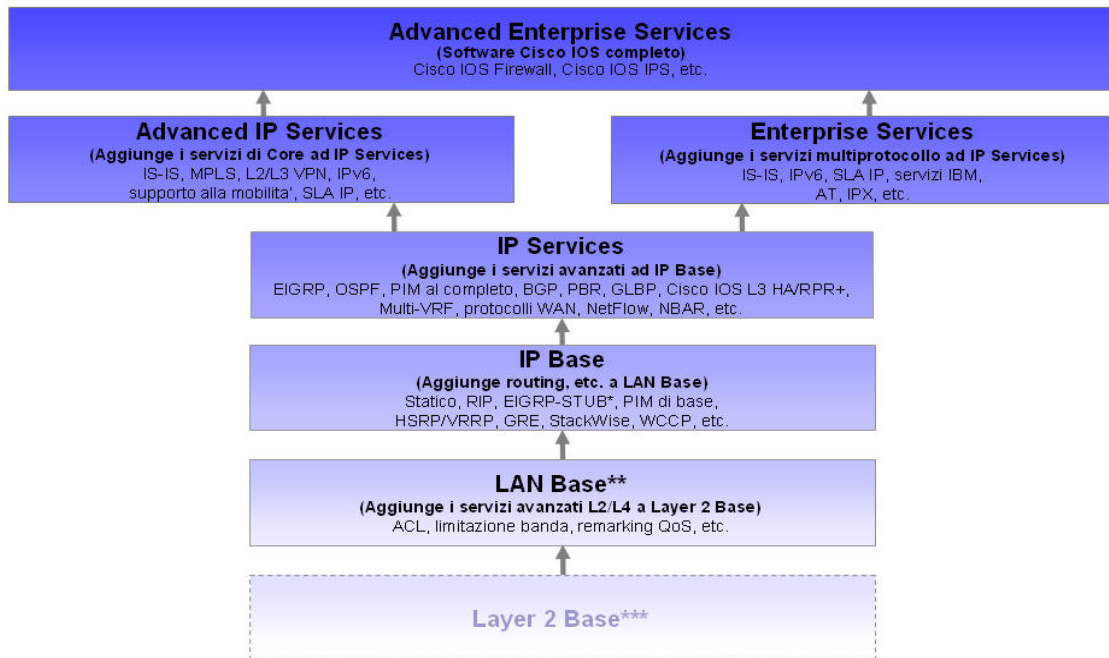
Advanced Enterprise Services
(Software Cisco IOS completo)
Cisco IOS Firewall, Cisco IOS IPS, etc.

Advanced IP Services
(Aggiunge i servizi di Core ad IP Services)
IS-IS, MPLS, L2/L3 VPN, IPv6, supporto alla mobilita', SLA IP, etc.

Enterprise Services
(Aggiunge i servizi multiprotocollo ad IP Services)
IS-IS, IPv6, SLA IP, servizi IBM, AT, IPX, etc.

IP Services
(Aggiunge i servizi avanzati ad IP Base)
EIGRP, OSPF, PIM al completo, BGP, PBR, GLBP, Cisco IOS L3 HA/RPR+, Multi-VRF, protocolli WAN, NetFlow, NBAR, etc.

IP Base
(Aggiunge routing, etc. a LAN Base)
Statico, RIP, EIGRP-STUB*, PIM di base, HSRP/VRRP, GRE, StackWise, WCCP, etc.

LAN Base**
(Aggiunge i servizi avanzati L2/L4 a Layer 2 Base)
ACL, limitazione banda, remarking QoS, etc.

Layer 2 Base***